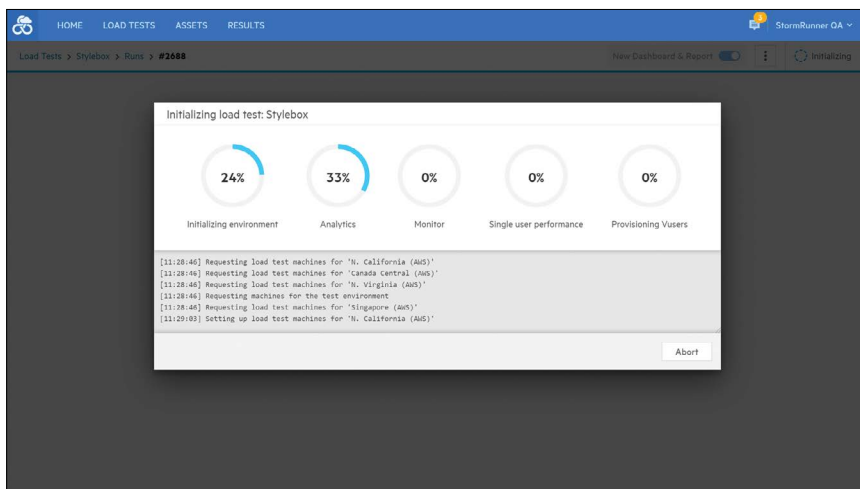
HOME LOAD TESTS ASSETS RESULTS

3

StormRunner QA

Load Tests > Stylebox > Runs > #2688

New Dashboard & Report

Initializing

Initializing load test: Stylebox

24%

Initializing environment

33%

Analytics

0%

Monitor

0%

Single user performance

0%

Provisioning Vusers

[11:28:46] Requesting load test machines for 'N. California (AWS)'
[11:28:46] Requesting load test machines for 'Canada Central (AWS)'
[11:28:46] Requesting load test machines for 'N. Virginia (AWS)'
[11:28:46] Requesting machines for the test environment
[11:28:46] Requesting load test machines for 'Singapore (AWS)'
[11:29:03] Setting up load test machines for 'N. California (AWS)'

Abort